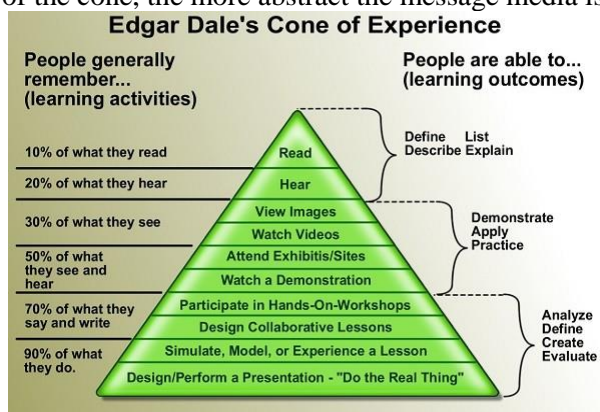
of the cone, the more abstract the message media is

Edgar Dale's Cone of Experience

People generally remember... (learning activities)

People are able to... (learning outcomes)

10% of what they read

20% of what they hear

30% of what they see

50% of what they see and hear

70% of what they say and write

90% of what they do.

Read

Hear

View Images

Watch Videos

Attend Exhibits/Sites

Watch a Demonstration

Participate in Hands-On-Workshops

Design Collaborative Lessons

Simulate, Model, or Experience a Lesson

Design/Perform a Presentation - "Do the Real Thing"

Define List
Describe Explain

Demonstrate
Apply
Practice

Analyze
Define
Create
Evaluate